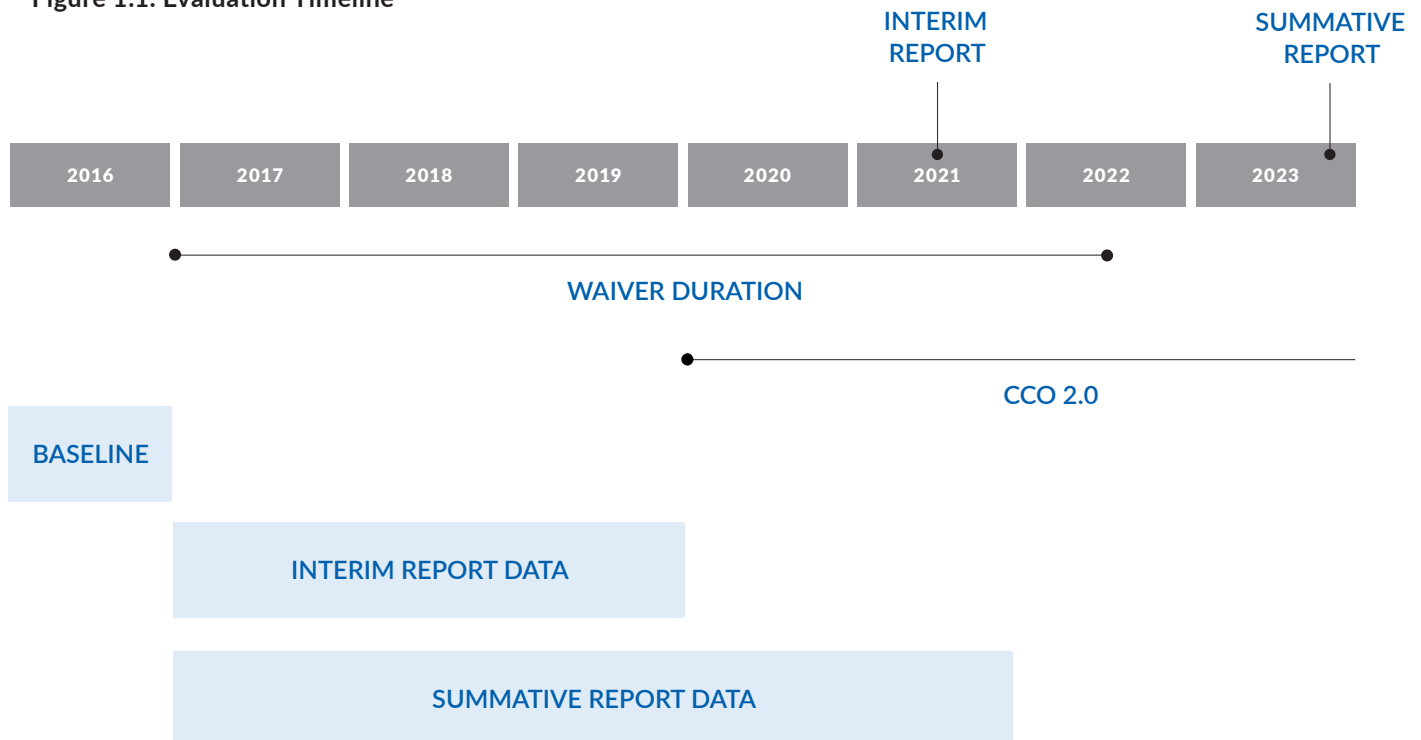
Figure 1.1: Evaluation Timeline

INTERIM REPORT

SUMMATIVE REPORT

| 2016 | 2017 | 2018 | 2019 | 2020 | 2021 | 2022 | 2023 |
|---|---|---|---|---|---|---|---|

WAIVER DURATION

CCO 2.0

BASELINE

INTERIM REPORT DATA

SUMMATIVE REPORT DATA